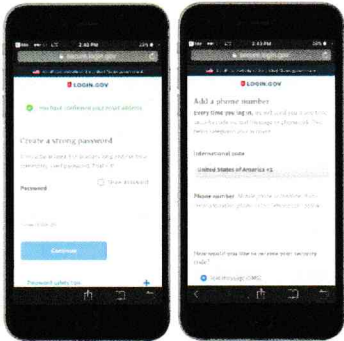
2:42 PM

secure.login.gov

LOGIN.GOV

You have confirmed your email address

Create a strong password

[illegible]

Password

Show password

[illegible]

Continue

Password safety tips

+

2:43 PM

secure.login.gov

LOGIN.GOV

Add a phone number

Every time you log in, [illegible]

International code

United States of America +1

Phone number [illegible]

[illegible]

Text message (SMS)